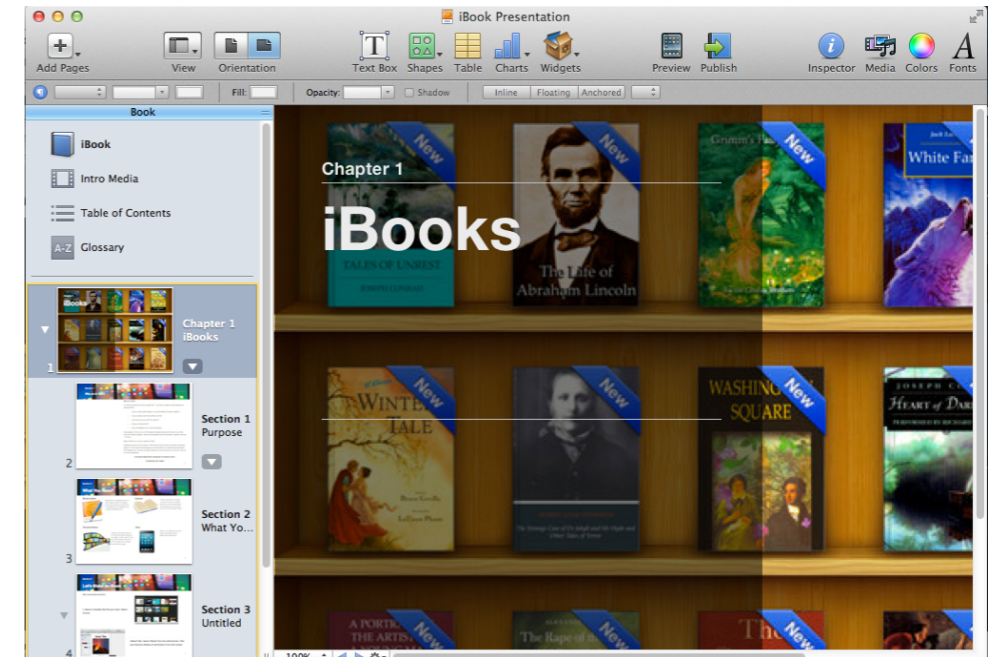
iBook Presentation

Add Pages
View
Orientation
Text Box
Shapes
Table
Charts
Widgets
Preview
Publish
Inspector
Media
Colors
Fonts

Fill:
Opacity:
Shadow
Inline
Floating
Anchored

Book
iBook
Intro Media
Table of Contents
Glossary

1
Chapter 1
iBooks

2
Section 1
Purpose

3
Section 2
What Yo...

4
Section 3
Untitled

100%

Chapter 1
iBooks

New
TALES OF UNREST
JOSEPH CONRAD
New
The Life of Abraham Lincoln
New
Grimm's Fairy
New
White Fa
New
WINTER'S TALE
New
WASHINGTON SQUARE
New
JOSEPH C
HEART of DAR
A PORTR
THE ARTIS
New
The Rape of th
New
The
New